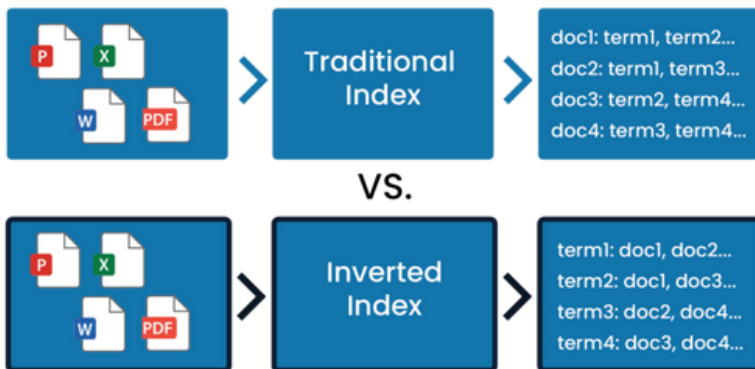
P X W PDF

Traditional Index

doc1: term1, term2...
doc2: term1, term3...
doc3: term2, term4...
doc4: term3, term4...

VS.

P X W PDF

Inverted Index

term1: doc1, doc2...
term2: doc1, doc3...
term3: doc2, doc4...
term4: doc3, doc4...